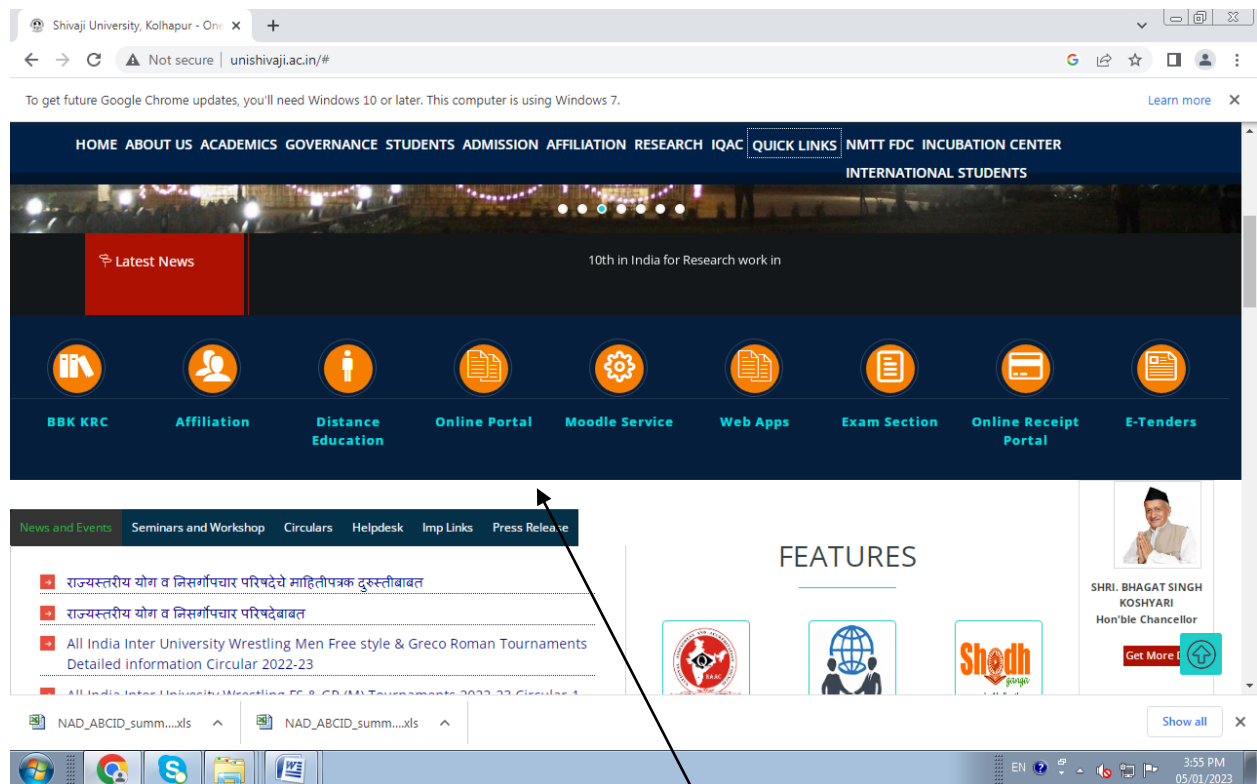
Shivaji University, Kolhapur - One

Not secure | unishivaji.ac.in/#

To get future Google Chrome updates, you'll need Windows 10 or later. This computer is using Windows 7.

Learn more

HOME ABOUT US ACADEMICS GOVERNANCE STUDENTS ADMISSION AFFILIATION RESEARCH IQAC QUICK LINKS NMTT FDC INCUBATION CENTER INTERNATIONAL STUDENTS

Latest News

10th in India for Research work in

BBK KRC

Affiliation

Distance Education

Online Portal

Moodle Service

Web Apps

Exam Section

Online Receipt Portal

E-Tenders

News and Events | Seminars and Workshop | Circulars | Helpdesk | Imp Links | Press Release

राज्यस्तरीय योग व निसर्गोपचार परिषदेचे माहितीपत्रक दुरुस्तीबाबत

राज्यस्तरीय योग व निसर्गोपचार परिषदेबाबत

All India Inter University Wrestling Men Free style & Greco Roman Tournaments Detailed information Circular 2022-23

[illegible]

FEATURES

Shodh

SHRI. BHAGAT SINGH KOSHYARI
Hon'ble Chancellor

Get More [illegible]

NAD_ABCID_summ....xls

NAD_ABCID_summ....xls

Show all

EN

3:55 PM
05/01/2023